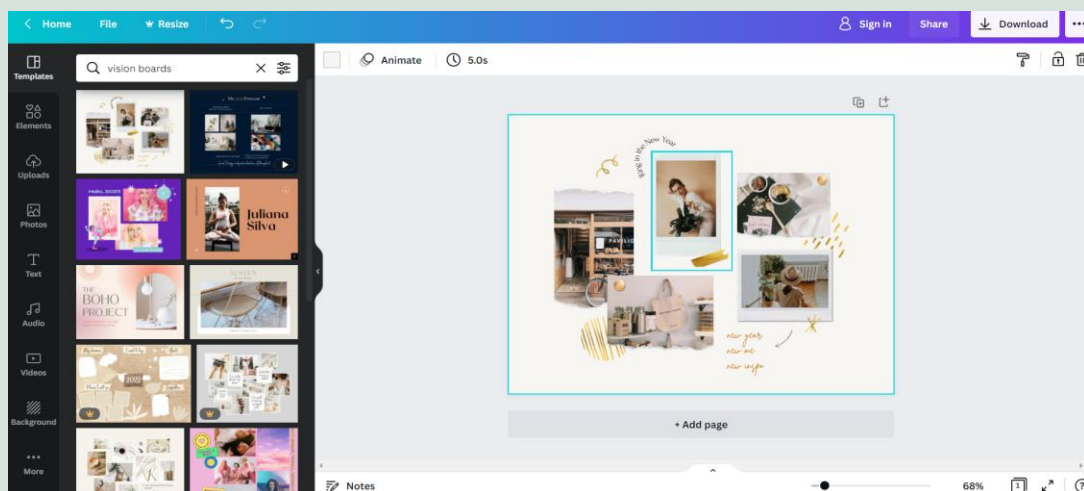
Home File Resize Sign in Share Download

Templates
Elements
Uploads
Photos
Text
Audio
Videos
Background
More

vision boards

Animate 5.0s

Hello, 2023
Juliana Silva
THE BOHO PROJECT

Walk in the New Year

PAVILIO

new year
new me
new inspo

+ Add page

Notes 68%